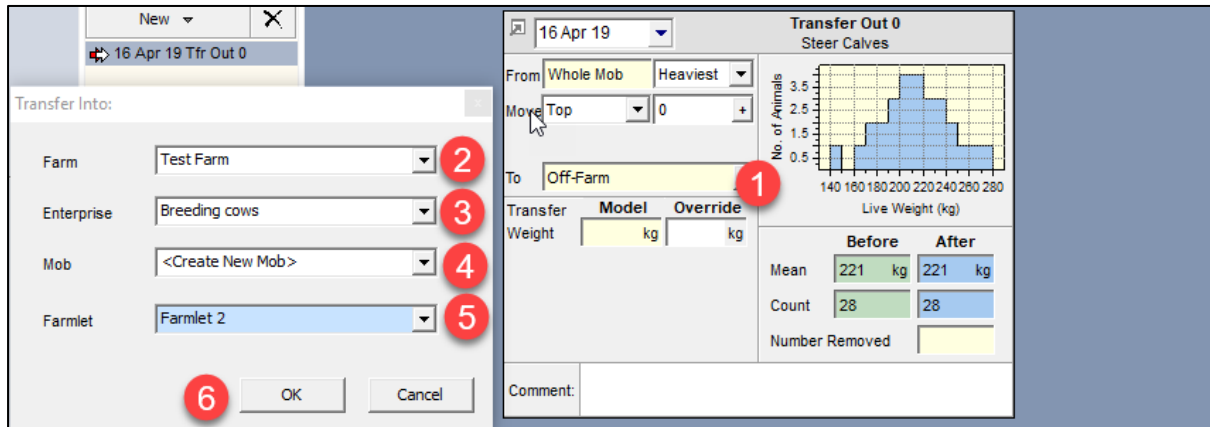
New ▾ ✕

16 Apr 19 Tfr Out 0

Transfer Into:

Farm Test Farm 2

Enterprise Breeding cows 3

Mob <Create New Mob> 4

Farmlet Farmlet 2 5

6 OK Cancel

16 Apr 19

Transfer Out 0
Steer Calves

From Whole Mob Heaviest

Move Top 0 +

To Off-Farm 1

Transfer Weight

| Model | Override |
|---|---|
| kg | kg |

No. of Animals
3.5
2.5
1.5
0.5
140 160 180 200 220 240 260 280
Live Weight (kg)

| | Before | After |
|---|---|---|
| Mean | 221 kg | 221 kg |
| Count | 28 | 28 |
| Number Removed | | |

Comment: